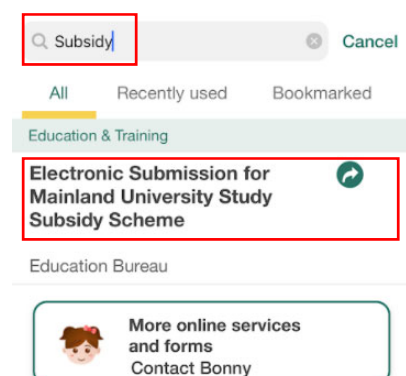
Subsidy

Cancel

All

Recently used

Bookmarked

Education & Training

Electronic Submission for Mainland University Study Subsidy Scheme

Education Bureau

More online services and forms

Contact Bonny